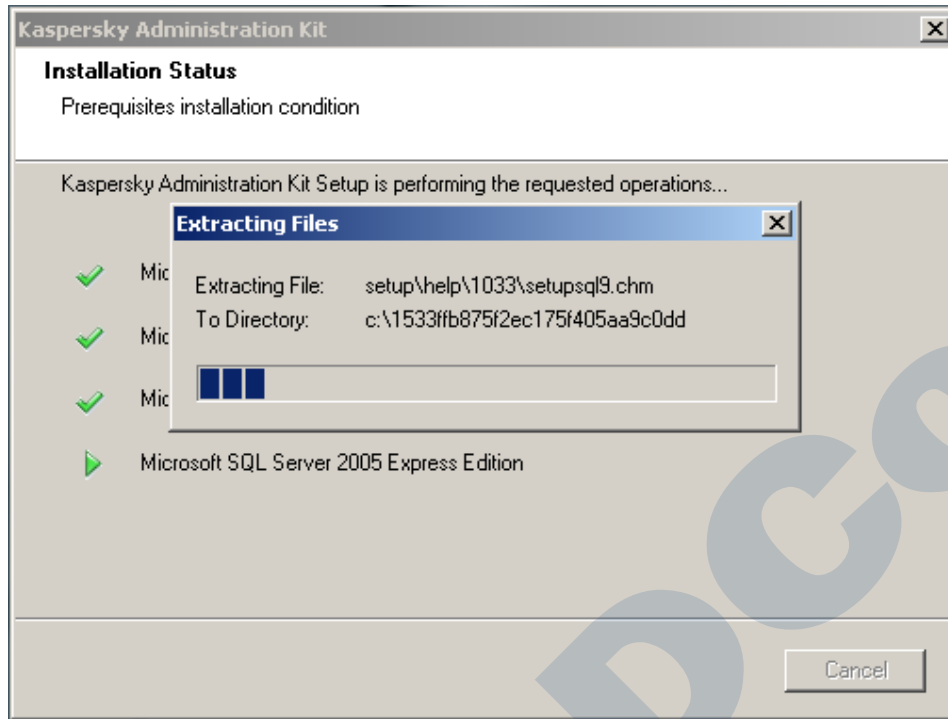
Kaspersky Administration Kit

Installation Status

Prerequisites installation condition

Kaspersky Administration Kit Setup is performing the requested operations...

Extracting Files

Extracting File: setup\help\1033\setupsql9.chm

To Directory: c:\1533ffb875f2ec175f405aa9c0dd

Mic

Mic

Mic

Microsoft SQL Server 2005 Express Edition

Cancel